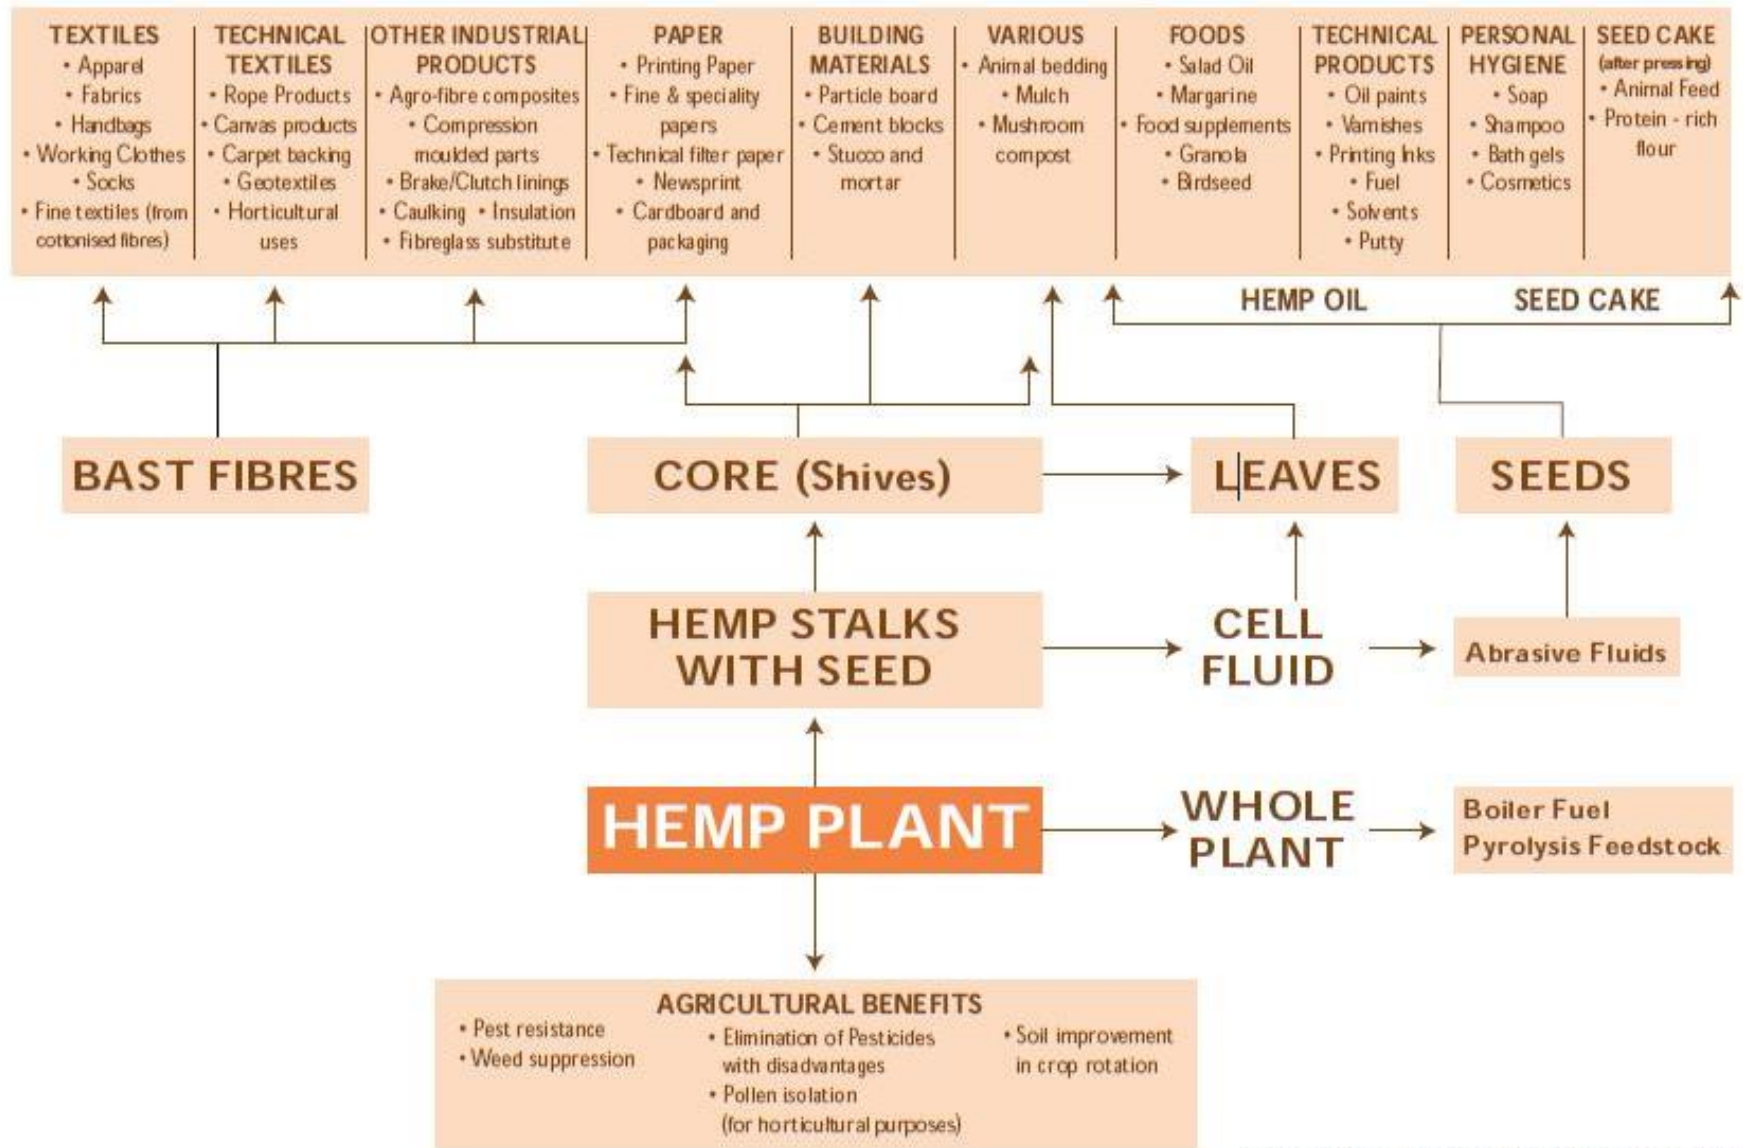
TEXTILES
• Apparel
• Fabrics
• Handbags
• Working Clothes
• Socks
• Fine textiles (from cottonised fibres)

TECHNICAL TEXTILES
• Rope Products
• Canvas products
• Carpet backing
• Geotextiles
• Horticultural uses

OTHER INDUSTRIAL PRODUCTS
• Agro-fibre composites
• Compression moulded parts
• Brake/Clutch linings
• Caulking • Insulation
• Fibreglass substitute

PAPER
• Printing Paper
• Fine & speciality papers
• Technical filter paper
• Newsprint
• Cardboard and packaging

BUILDING MATERIALS
• Particle board
• Cement blocks
• Stucco and mortar

VARIOUS
• Animal bedding
• Mulch
• Mushroom compost

FOODS
• Salad Oil
• Margarine
• Food supplements
• Granola
• Birdseed

TECHNICAL PRODUCTS
• Oil paints
• Varnishes
• Printing Inks
• Fuel
• Solvents
• Putty

PERSONAL HYGIENE
• Soap
• Shampoo
• Bath gels
• Cosmetics

SEED CAKE
(after pressing)
• Animal Feed
• Protein - rich flour

HEMP OIL

SEED CAKE

BAST FIBRES

CORE (Shives)

LEAVES

SEEDS

HEMP STALKS WITH SEED

CELL FLUID

Abrasive Fluids

HEMP PLANT

WHOLE PLANT

Boiler Fuel
Pyrolysis Feedstock

AGRICULTURAL BENEFITS
• Pest resistance
• Weed suppression
• Elimination of Pesticides with disadvantages
• Pollen isolation (for horticultural purposes)
• Soil improvement in crop rotation